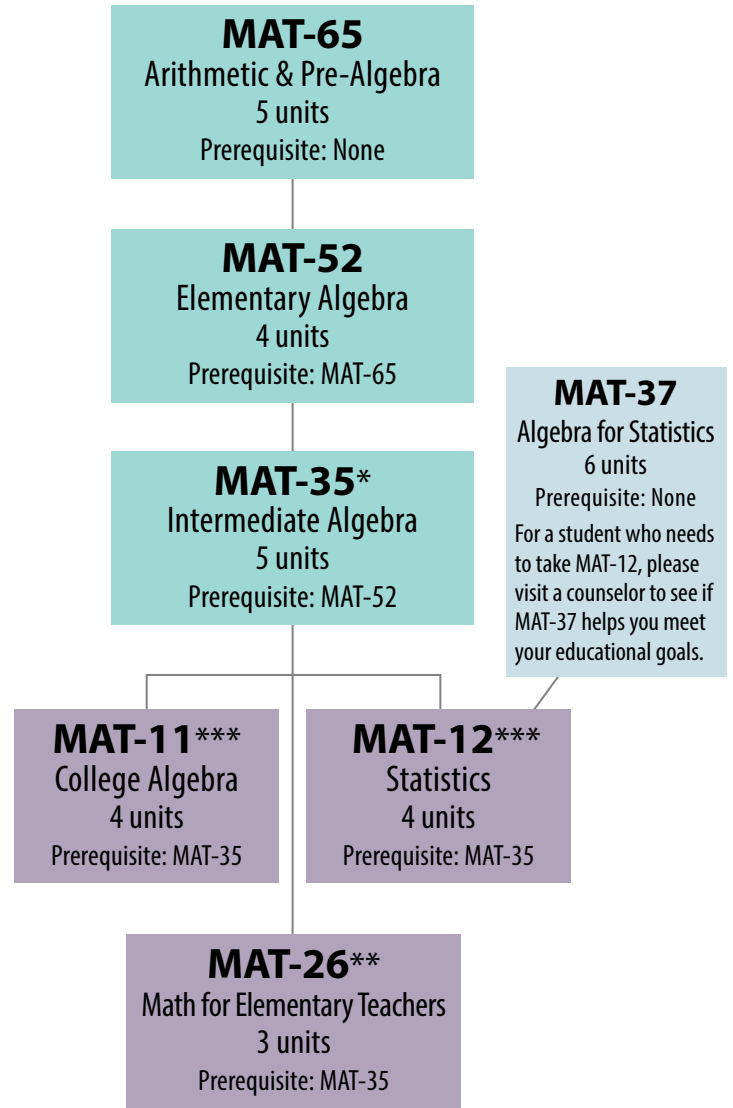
MAT-65
Arithmetic & Pre-Algebra
5 units
Prerequisite: None

MAT-52
Elementary Algebra
4 units
Prerequisite: MAT-65

MAT-37
Algebra for Statistics
6 units
Prerequisite: None
For a student who needs to take MAT-12, please visit a counselor to see if MAT-37 helps you meet your educational goals.

MAT-35*
Intermediate Algebra
5 units
Prerequisite: MAT-52

MAT-11***
College Algebra
4 units
Prerequisite: MAT-35

MAT-12***
Statistics
4 units
Prerequisite: MAT-35

MAT-26**
Math for Elementary Teachers
3 units
Prerequisite: MAT-35